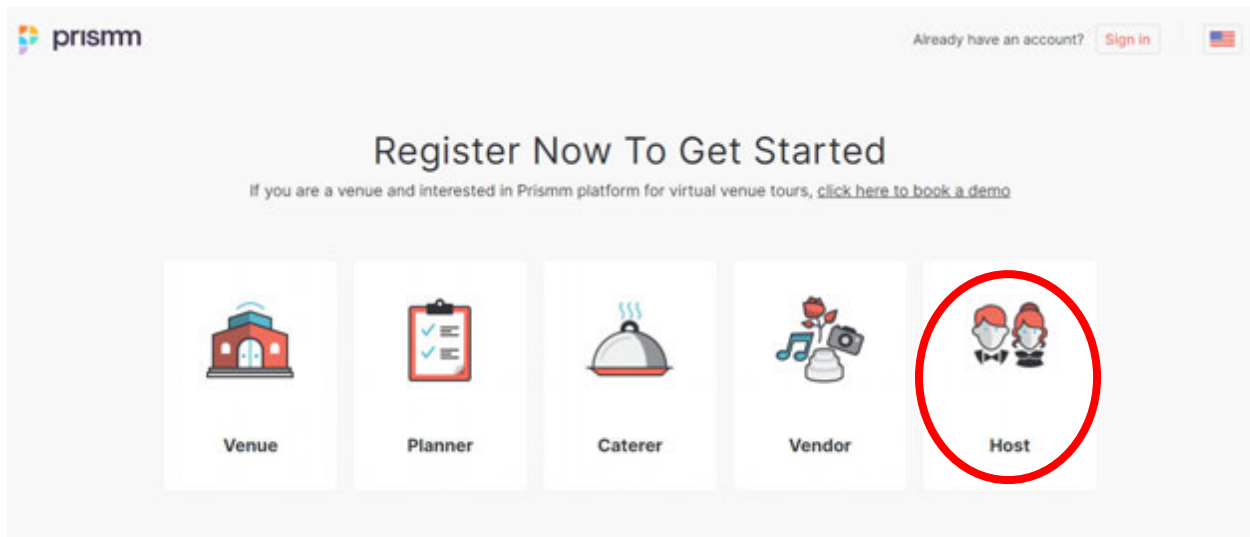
prismm

Already have an account? Sign in

Register Now To Get Started

If you are a venue and interested in Prismm platform for virtual venue tours, click here to book a demo

Venue

Planner

Caterer

Vendor

Host